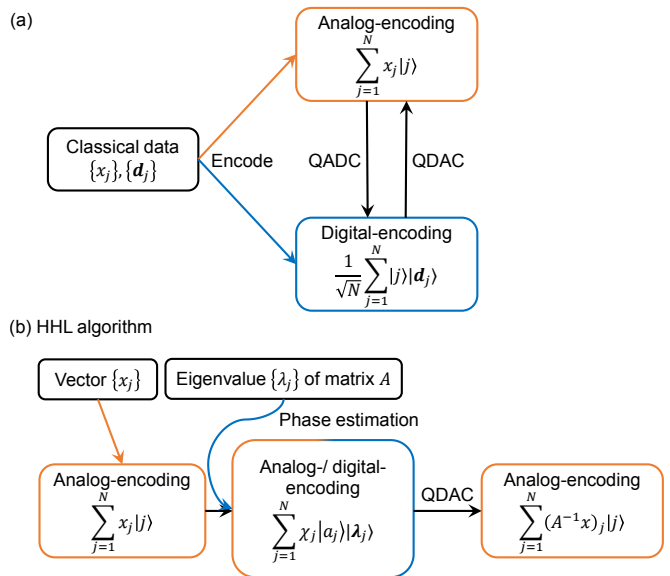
(a)

Analog-encoding
$\sum_{j=1}^{N} x_j |j\rangle$

Classical data
$\{x_j\}, \{\boldsymbol{d}_j\}$

Encode

QADC

QDAC

Digital-encoding
$\frac{1}{\sqrt{N}} \sum_{j=1}^{N} |j\rangle |\boldsymbol{d}_j\rangle$

(b) HHL algorithm

Vector $\{x_j\}$

Eigenvalue $\{\lambda_j\}$ of matrix $A$

Phase estimation

Analog-encoding
$\sum_{j=1}^{N} x_j |j\rangle$

Analog-/ digital-encoding
$\sum_{j=1}^{N} \chi_j |a_j\rangle |\boldsymbol{\lambda}_j\rangle$

QDAC

Analog-encoding
$\sum_{j=1}^{N} (A^{-1}x)_j |j\rangle$